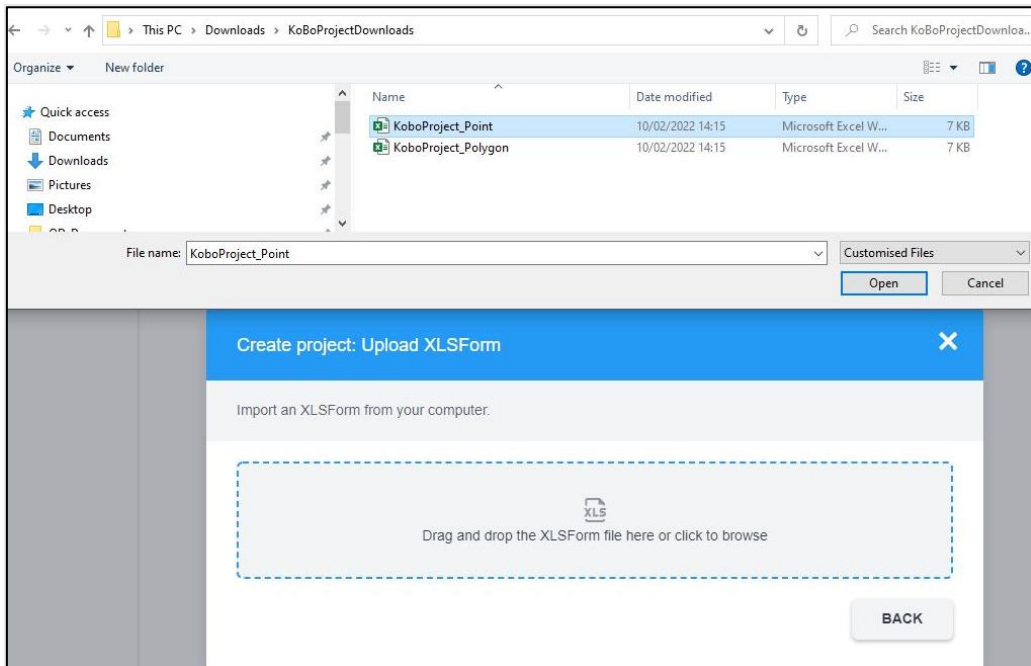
This PC › Downloads › KoBoProjectDownloads

Search KoBoProjectDownloa...

Organize ▾ New folder

Quick access
Documents
Downloads
Pictures
Desktop
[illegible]

| Name | Date modified | Type | Size |
|---|---|---|---|
| KoboProject_Point | 10/02/2022 14:15 | Microsoft Excel W... | 7 KB |
| KoboProject_Polygon | 10/02/2022 14:15 | Microsoft Excel W... | 7 KB |

File name: KoboProject_Point

Customised Files

Open Cancel

Create project: Upload XLSForm

Import an XLSForm from your computer.

XLS

Drag and drop the XLSForm file here or click to browse

BACK